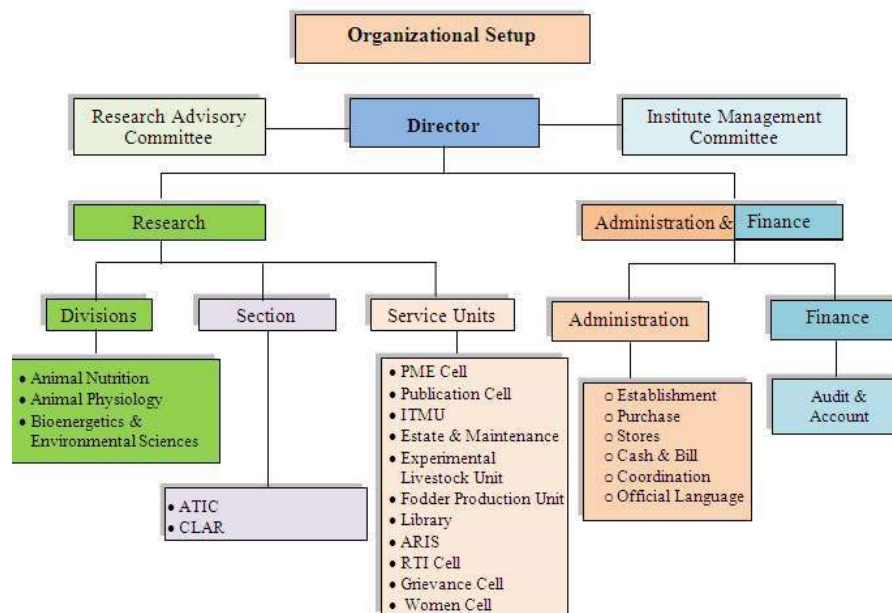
Organizational Setup

Research Advisory Committee

Director

Institute Management Committee

Research

Administration & Finance

Divisions

Section

Service Units

Administration

Finance

• Animal Nutrition
• Animal Physiology
• Bioenergetics & Environmental Sciences

• ATIC
• CLAR

• PME Cell
• Publication Cell
• ITMU
• Estate & Maintenance
• Experimental Livestock Unit
• Fodder Production Unit
• Library
• ARIS
• RTI Cell
• Grievance Cell
• Women Cell

o Establishment
o Purchase
o Stores
o Cash & Bill
o Coordination
o Official Language

Audit & Account